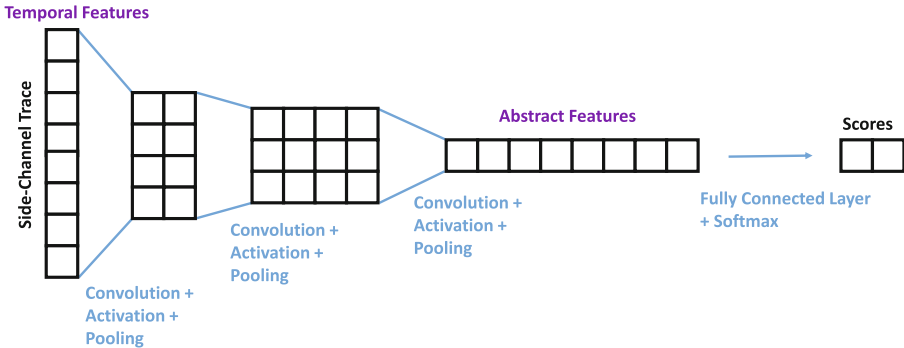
Temporal Features

Side-Channel Trace

Abstract Features

Scores

Convolution + Activation + Pooling

Convolution + Activation + Pooling

Convolution + Activation + Pooling

Fully Connected Layer + Softmax